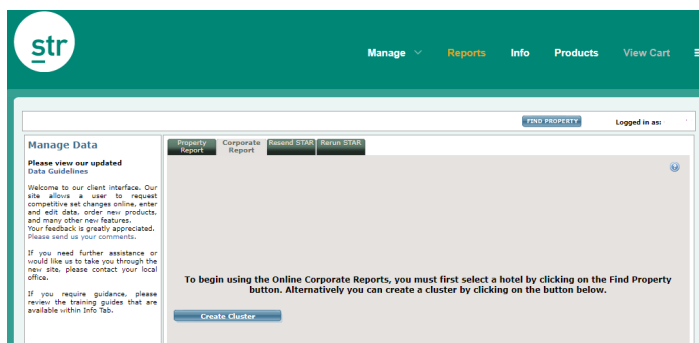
str

Manage Reports Info Products View Cart

FIND PROPERTY Logged in as:

Manage Data

Please view our updated Data Guidelines

Welcome to our client interface. Our site allows a user to request competitive set changes online, enter and edit data, order new products, and many other new features.
Your feedback is greatly appreciated.
Please send us your comments.

If you need further assistance or would like us to take you through the new site, please contact your local office.

If you require guidance, please review the training guides that are available within Info Tab.

Property Report | Corporate Report | Resend STAR | Rerun STAR

To begin using the Online Corporate Reports, you must first select a hotel by clicking on the Find Property button. Alternatively you can create a cluster by clicking on the button below.

Create Cluster